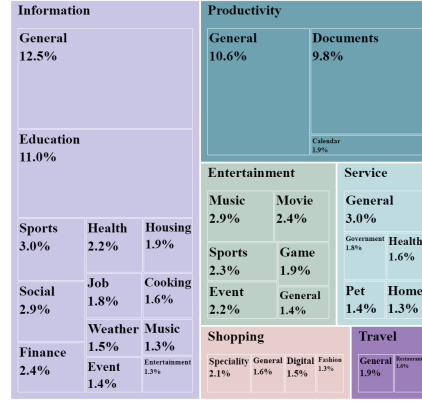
Information

General 12.5%

Education 11.0%

Sports 3.0%

Health 2.2%

Housing 1.9%

Job 1.8%

Cooking 1.6%

Social 2.9%

Weather 1.5%

Music 1.3%

Finance 2.4%

Event 1.4%

Entertainment 1.3%

Productivity

General 10.6%

Documents 9.8%

Calendar 1.9%

Entertainment

Music 2.9%

Movie 2.4%

Sports 2.3%

Game 1.9%

Event 2.2%

General 1.4%

Service

General 3.0%

Government 1.8%

Health 1.6%

Pet 1.4%

Home 1.3%

Shopping

Speciality 2.1%

General 1.6%

Digital 1.5%

Fashion 1.3%

Travel

General 1.9%

Restaurant 1.6%